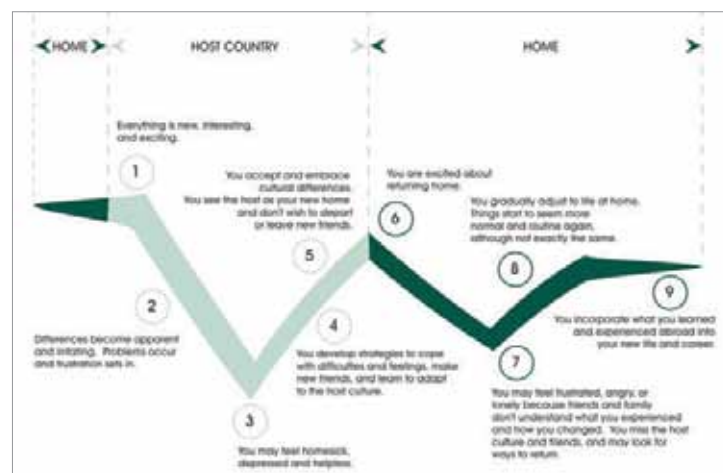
HOME

HOST COUNTRY

HOME

Everything is new, interesting, and exciting.

1

You accept and embrace cultural differences. You see the host as your new home and don't wish to depart or leave new friends.

5

You are excited about returning home.

6

You gradually adjust to life at home. Things start to seem more normal and routine again, although not exactly the same.

8

9

You incorporate what you learned and experienced abroad into your new life and career.

2

Differences become apparent and irritating. Problems occur and frustration sets in.

4

You develop strategies to cope with difficulties and feelings, make new friends, and learn to adapt to the host culture.

7

You may feel frustrated, angry, or lonely because friends and family don't understand what you experienced and how you changed. You miss the host culture and friends, and may look for ways to return.

3

You may feel homesick, depressed and helpless.